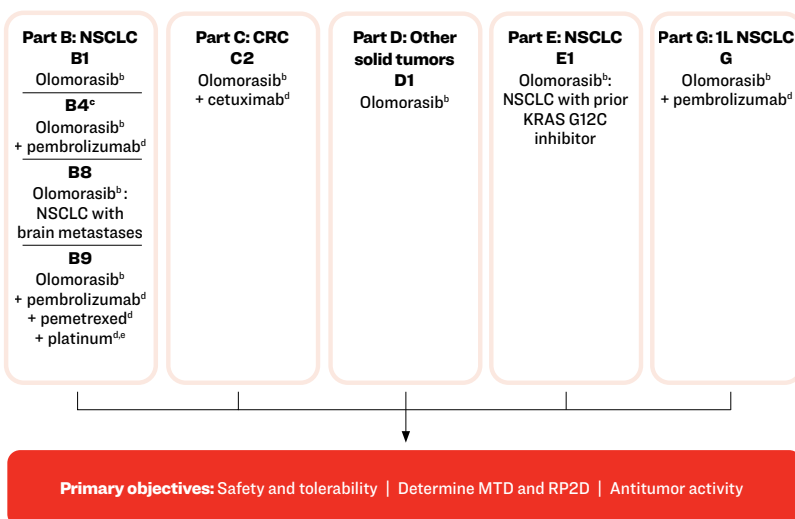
Part B: NSCLC
B1
Olomorasib$^{b}$

B4$^{c}$
Olomorasib$^{b}$ + pembrolizumab$^{d}$

B8
Olomorasib$^{b}$: NSCLC with brain metastases

B9
Olomorasib$^{b}$ + pembrolizumab$^{d}$ + pemetrexed$^{d}$ + platinum$^{d,e}$

Part C: CRC
C2
Olomorasib$^{b}$ + cetuximab$^{d}$

Part D: Other solid tumors
D1
Olomorasib$^{b}$

Part E: NSCLC
E1
Olomorasib$^{b}$: NSCLC with prior KRAS G12C inhibitor

Part G: 1L NSCLC
G
Olomorasib$^{b}$ + pembrolizumab$^{d}$

Primary objectives: Safety and tolerability | Determine MTD and RP2D | Antitumor activity